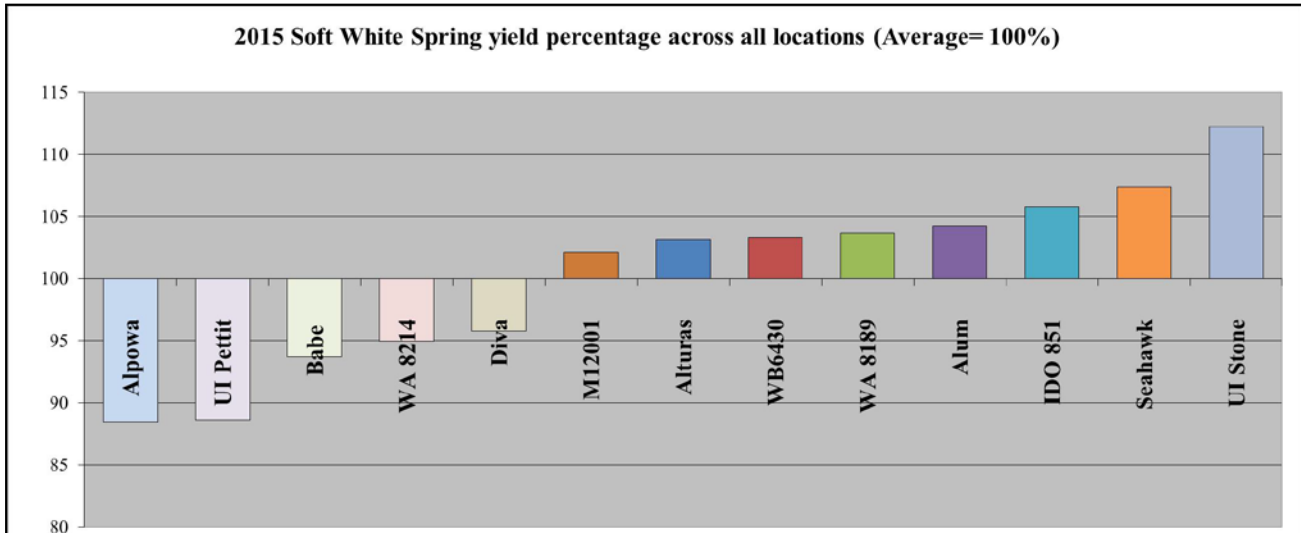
2015 Soft White Spring yield percentage across all locations (Average= 100%)

115
110
105
100
95
90
85
80

Alpowa
UI Pettit
Babe
WA 8214
Diva
M12001
Alturas
WB6430
WA 8189
Alum
IDO 851
Seahawk
UI Stone